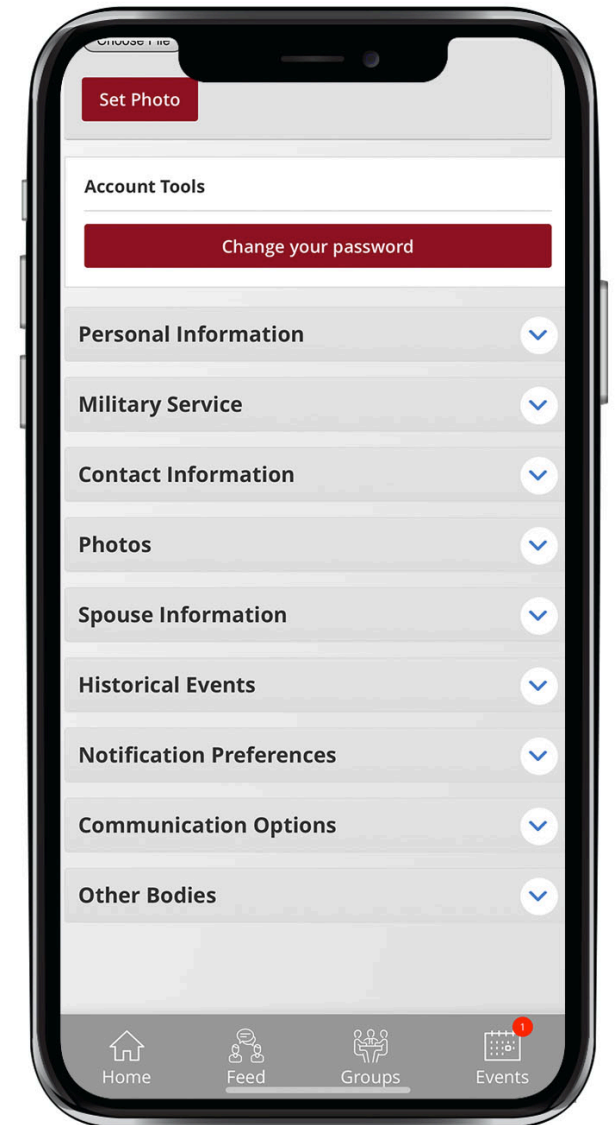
Choose File

Set Photo

Account Tools

Change your password

Personal Information

Military Service

Contact Information

Photos

Spouse Information

Historical Events

Notification Preferences

Communication Options

Other Bodies

Home Feed Groups 1 Events